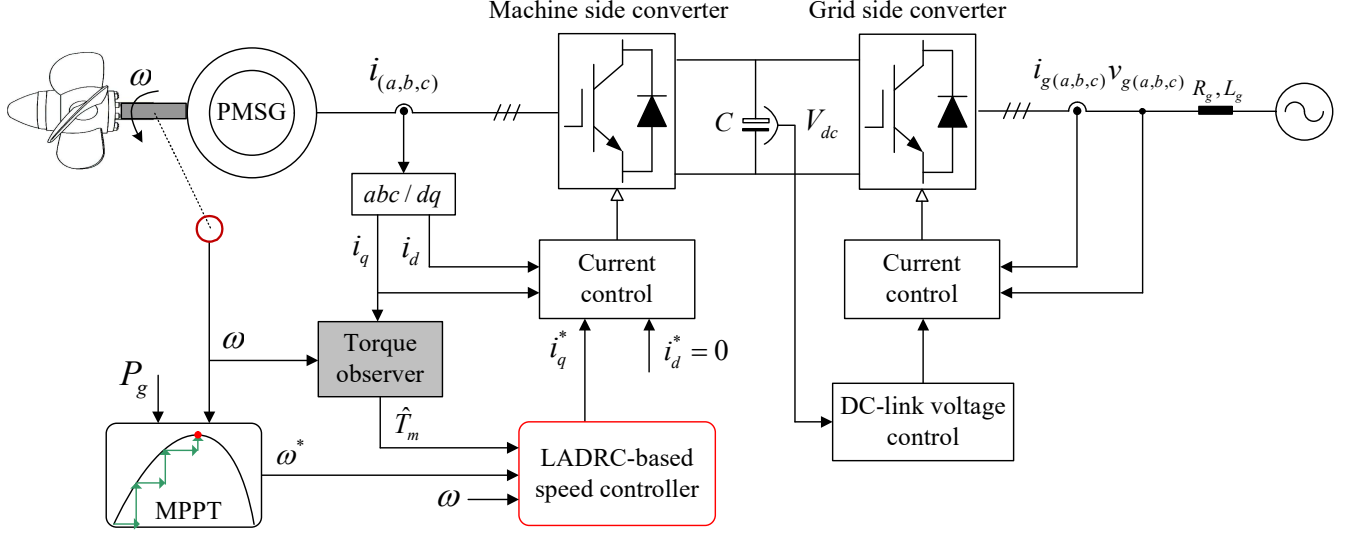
Machine side converter

Grid side converter

$\omega$

PMSG

$i_{(a,b,c)}$

$C$

$V_{dc}$

$i_{g(a,b,c)}$ $v_{g(a,b,c)}$

$R_g, L_g$

$abc / dq$

$i_q$

$i_d$

Current control

Current control

$\omega$

Torque observer

$i_q^*$

$i_d^* = 0$

$P_g$

DC-link voltage control

$\hat{T}_m$

$\omega^*$

LADRC-based speed controller

$\omega$

MPPT